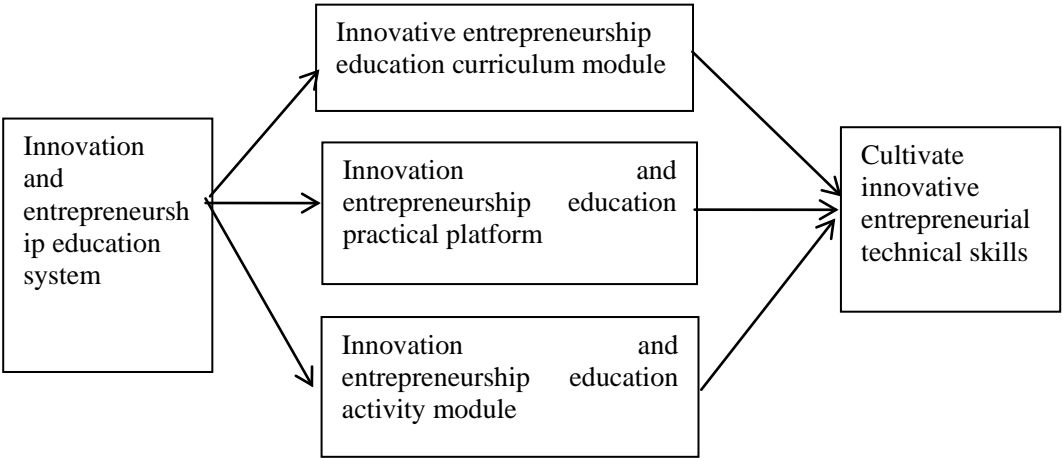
Innovation and entrepreneurship education system

Innovative entrepreneurship education curriculum module

Innovation and entrepreneurship education practical platform

Innovation and entrepreneurship education activity module

Cultivate innovative entrepreneurial technical skills